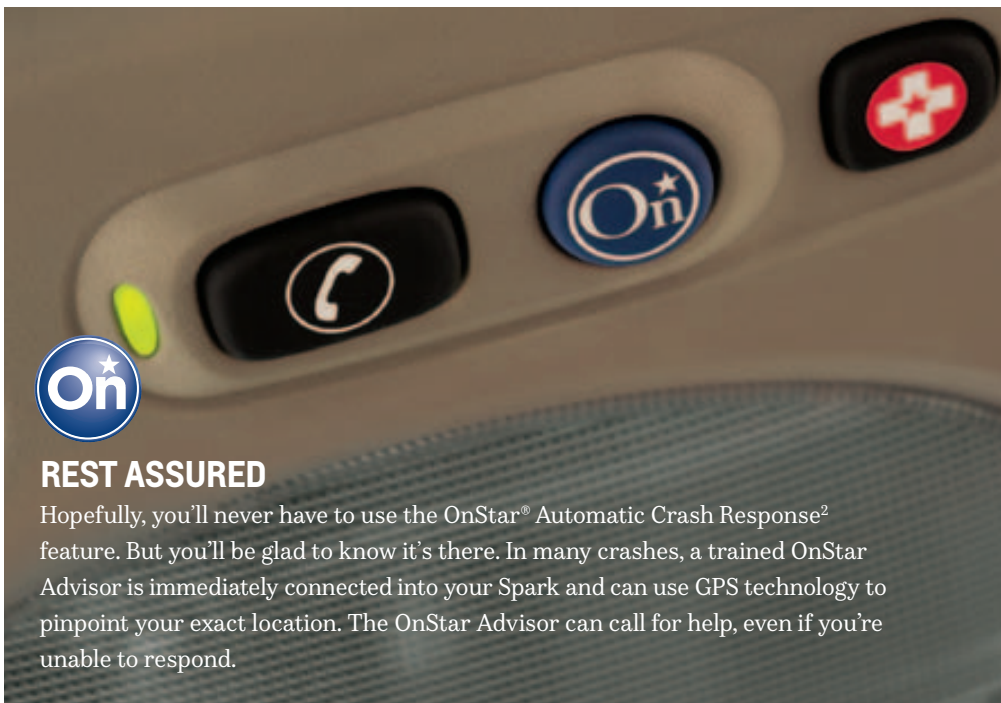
On

REST ASSURED

Hopefully, you'll never have to use the OnStar® Automatic Crash Response$^{2}$ feature. But you'll be glad to know it's there. In many crashes, a trained OnStar Advisor is immediately connected into your Spark and can use GPS technology to pinpoint your exact location. The OnStar Advisor can call for help, even if you're unable to respond.